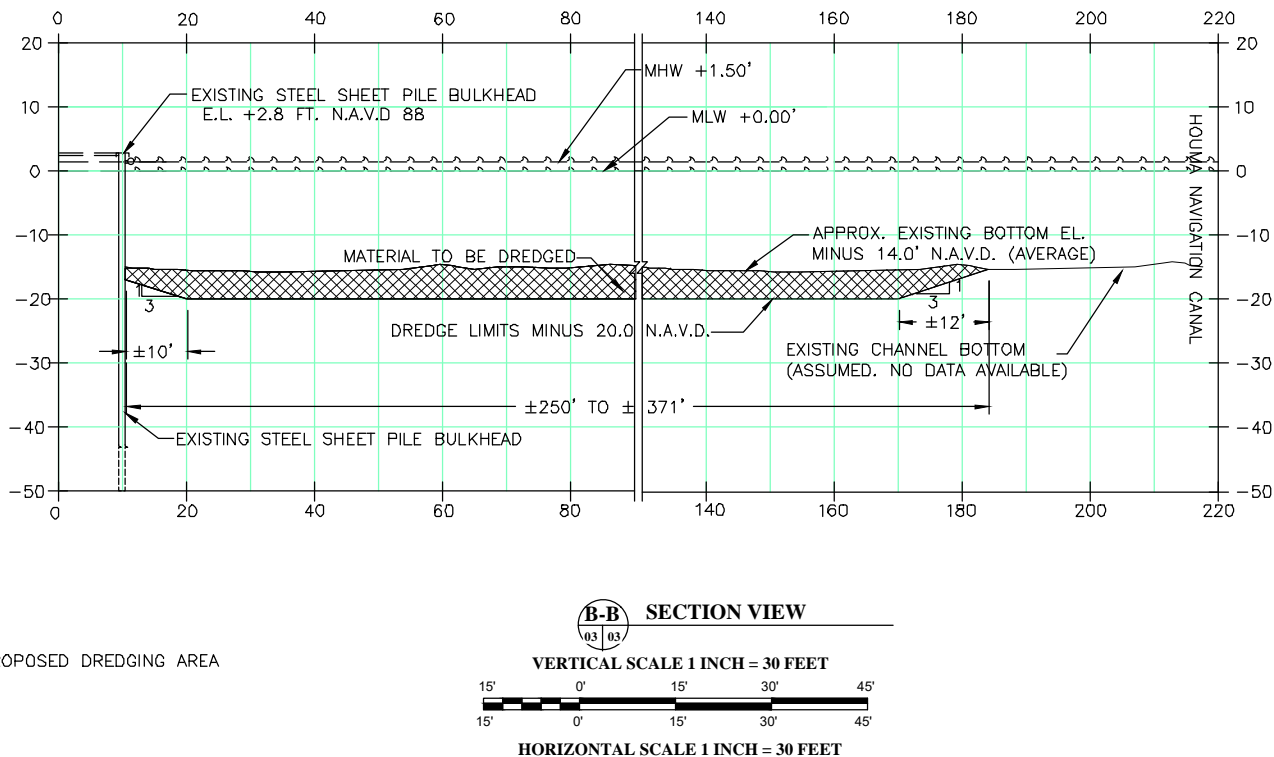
0 20 40 60 80 140 160 180 200 220

20 10 0 −10 −20 −30 −40 −50

20 10 0 −10 −20 −30 −40 −50

EXISTING STEEL SHEET PILE BULKHEAD
E.L. +2.8 FT. N.A.V.D 88

MHW +1.50'

MLW +0.00'

HOUMA NAVIGATION CANAL

APPROX. EXISTING BOTTOM EL.
MINUS 14.0' N.A.V.D. (AVERAGE)

MATERIAL TO BE DREDGED

1
3

3
1

DREDGE LIMITS MINUS 20.0 N.A.V.D.

±12'

±10'

EXISTING CHANNEL BOTTOM
(ASSUMED. NO DATA AVAILABLE)

±250' TO ± 371'

EXISTING STEEL SHEET PILE BULKHEAD

0 20 40 60 80 140 160 180 200 220

B-B
03 03
SECTION VIEW

OPOSED DREDGING AREA

VERTICAL SCALE 1 INCH = 30 FEET

15' 0' 15' 30' 45'
15' 0' 15' 30' 45'

HORIZONTAL SCALE 1 INCH = 30 FEET